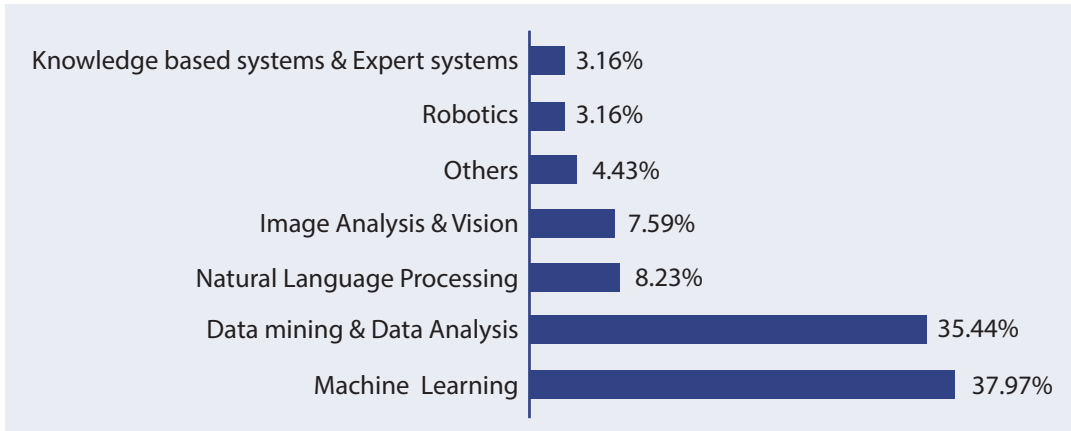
| Category | Percentage |
|---|---|
| Knowledge based systems & Expert systems | 3.16% |
| Robotics | 3.16% |
| Others | 4.43% |
| Image Analysis & Vision | 7.59% |
| Natural Language Processing | 8.23% |
| Data mining & Data Analysis | 35.44% |
| Machine Learning | 37.97% |